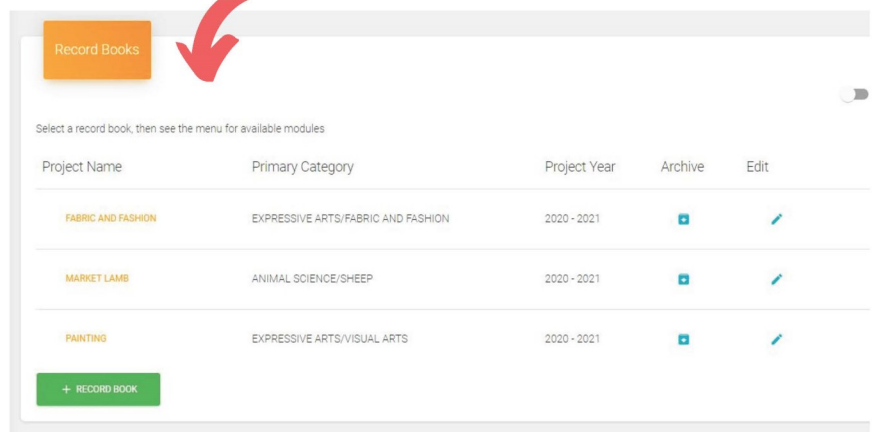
Record Books

Select a record book, then see the menu for available modules

| Project Name | Primary Category | Project Year | Archive | Edit |
|---|---|---|---|---|
| FABRIC AND FASHION | EXPRESSIVE ARTS/FABRIC AND FASHION | 2020 - 2021 | | |
| MARKET LAMB | ANIMAL SCIENCE/SHEEP | 2020 - 2021 | | |
| PAINTING | EXPRESSIVE ARTS/VISUAL ARTS | 2020 - 2021 | | |

+ RECORD BOOK